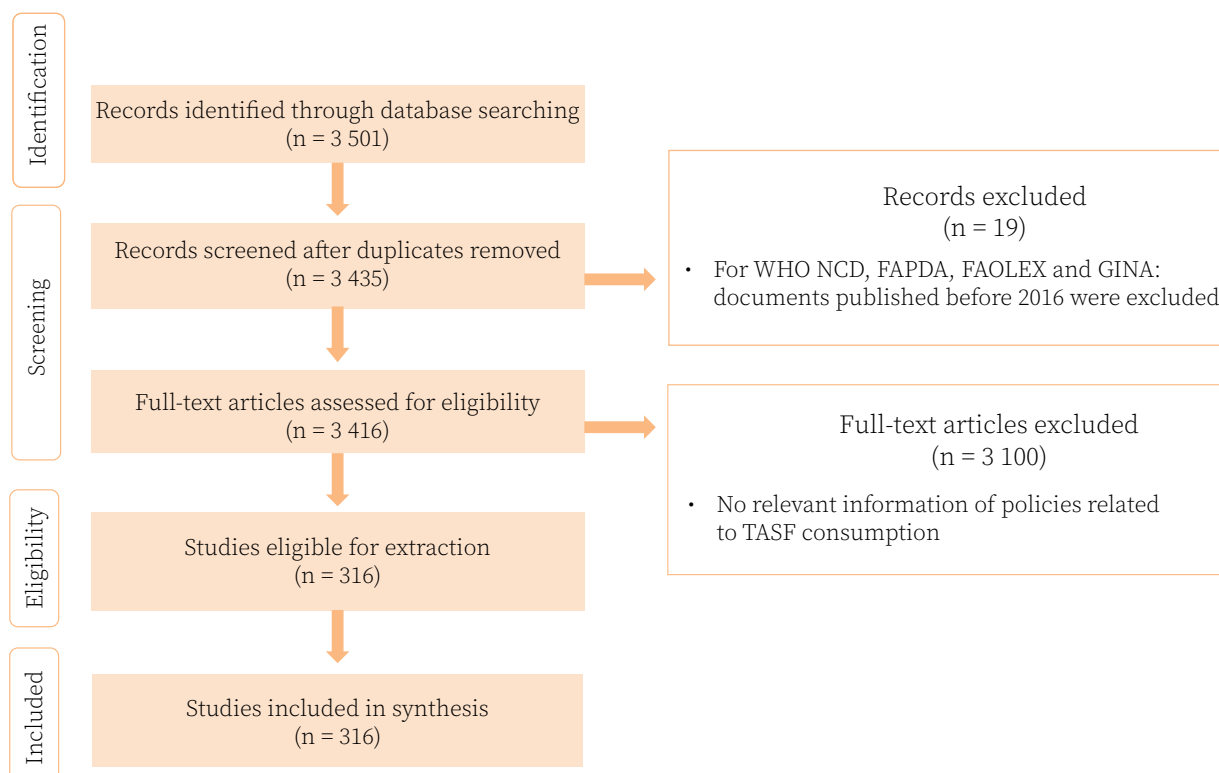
Identification

Records identified through database searching
(n = 3 501)

Screening

Records screened after duplicates removed
(n = 3 435)

Records excluded
(n = 19)

• For WHO NCD, FAPDA, FAOLEX and GINA: documents published before 2016 were excluded

Full-text articles assessed for eligibility
(n = 3 416)

Full-text articles excluded
(n = 3 100)

• No relevant information of policies related to TASF consumption

Eligibility

Studies eligible for extraction
(n = 316)

Included

Studies included in synthesis
(n = 316)